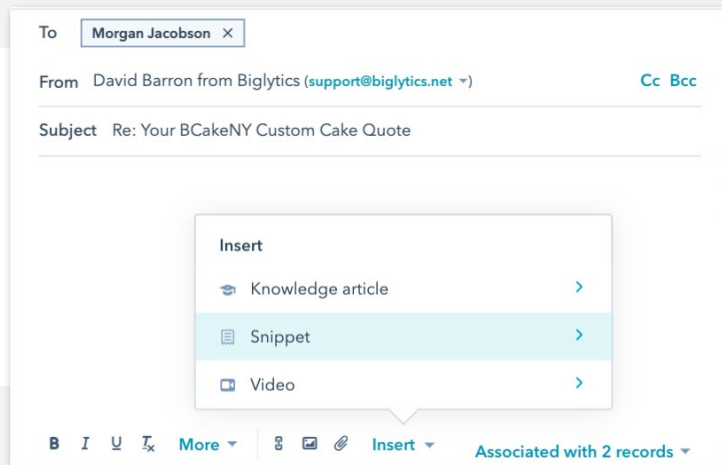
To Morgan Jacobson ×

From David Barron from Biglytics (support@biglytics.net ▾) Cc Bcc

Subject Re: Your BCakeNY Custom Cake Quote

Insert

Knowledge article ›

Snippet ›

Video ›

B I U $T_x$ More ▾ Insert ▾ Associated with 2 records ▾